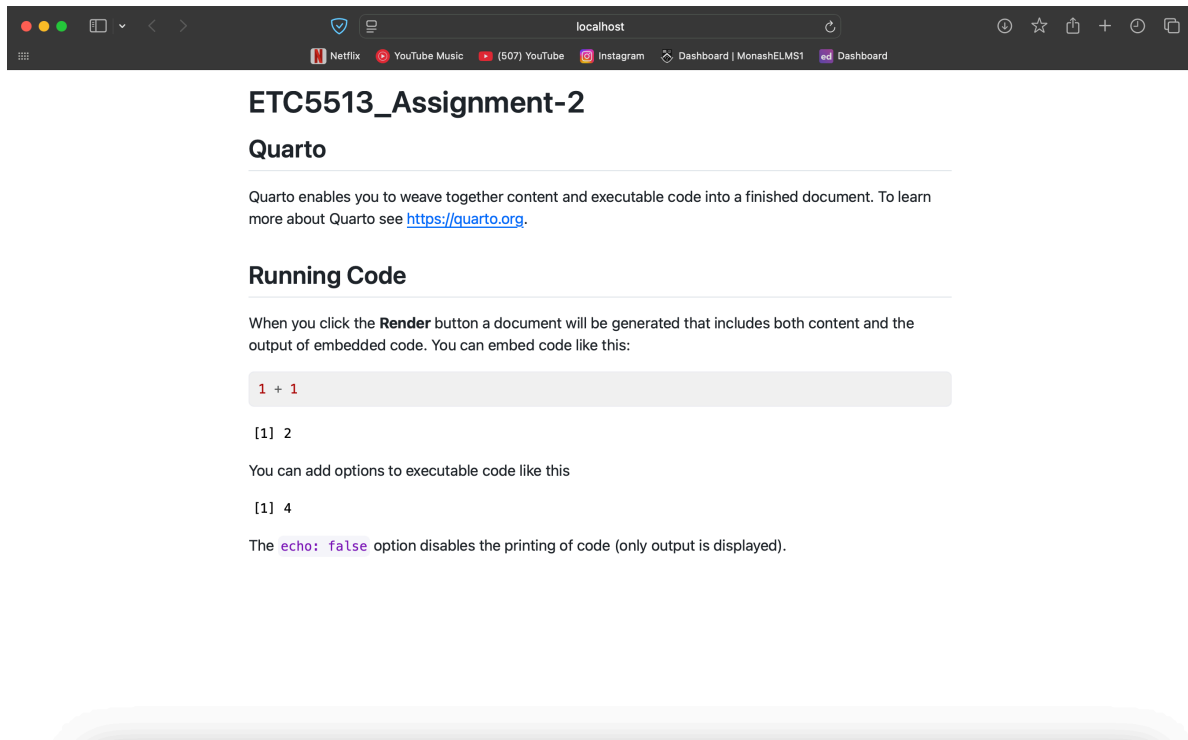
localhost

Netflix YouTube Music (507) YouTube Instagram Dashboard | MonashELMS1 Dashboard

ETC5513_Assignment-2

Quarto

Quarto enables you to weave together content and executable code into a finished document. To learn more about Quarto see https://quarto.org.

Running Code

When you click the **Render** button a document will be generated that includes both content and the output of embedded code. You can embed code like this:

1 + 1

[1] 2

You can add options to executable code like this

[1] 4

The echo: false option disables the printing of code (only output is displayed).